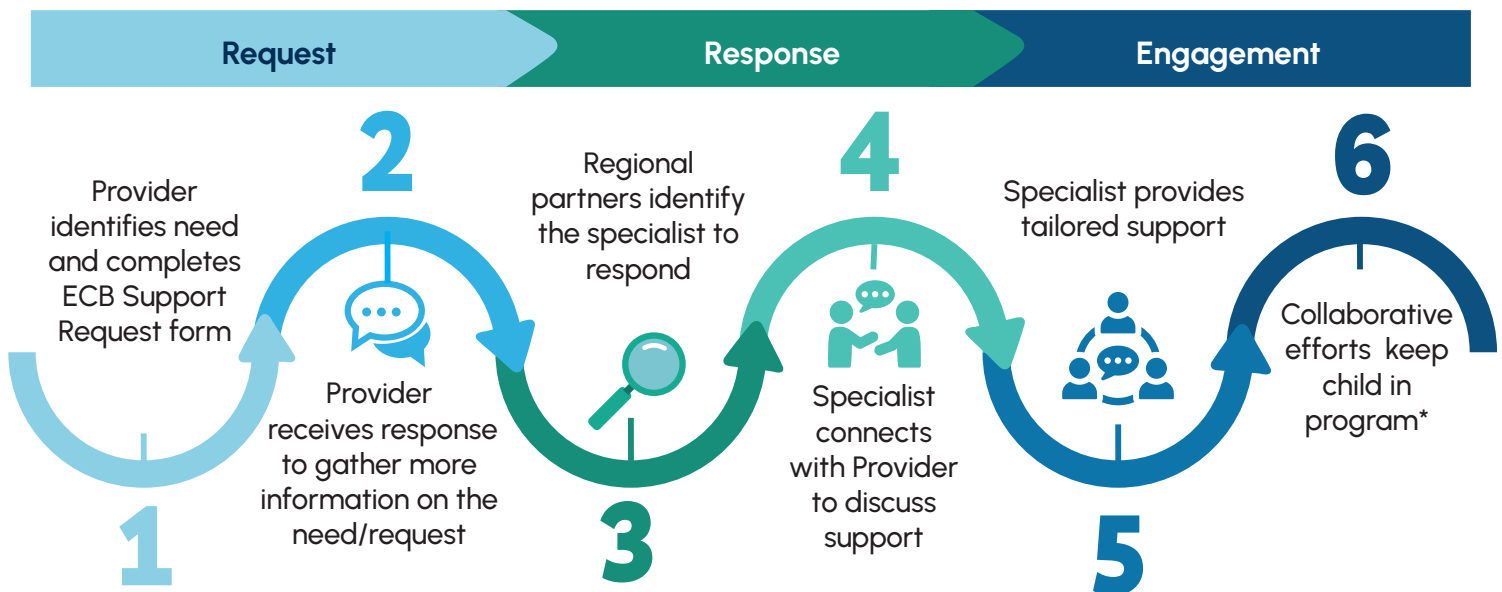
Request

Response

Engagement

1

Provider identifies need and completes ECB Support Request form

2

Provider receives response to gather more information on the need/request

3

Regional partners identify the specialist to respond

4

Specialist connects with Provider to discuss support

5

Specialist provides tailored support

6

Collaborative efforts keep child in program*